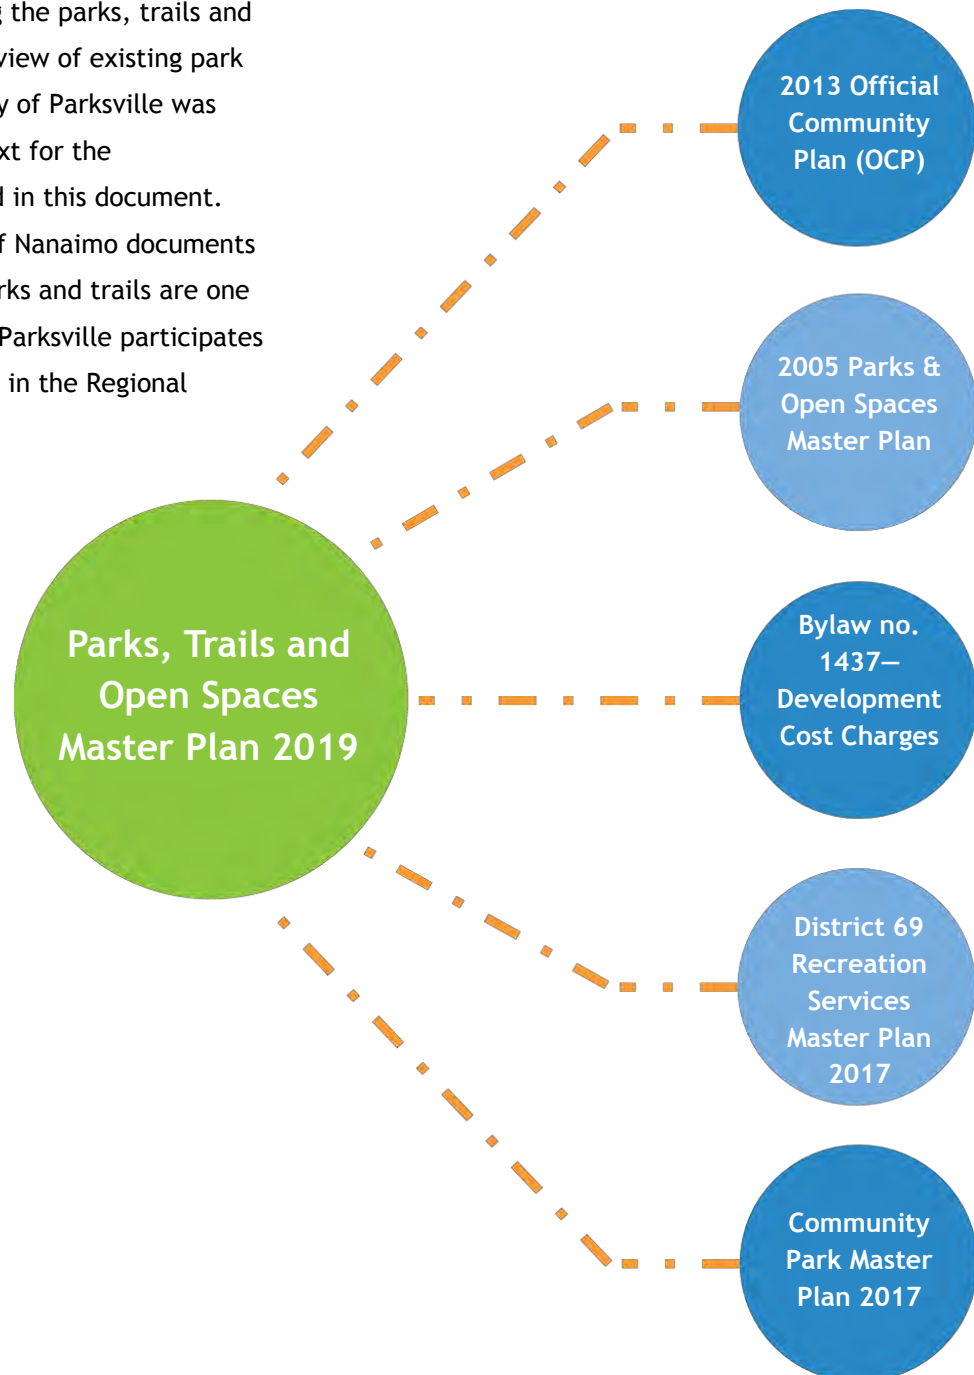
g the parks, trails and
view of existing park
y of Parksville was
xt for the
d in this document.
f Nanaimo documents
rks and trails are one
Parksville participates
 in the Regional

2013 Official Community Plan (OCP)

2005 Parks & Open Spaces Master Plan

Parks, Trails and Open Spaces Master Plan 2019

Bylaw no. 1437— Development Cost Charges

District 69 Recreation Services Master Plan 2017

Community Park Master Plan 2017